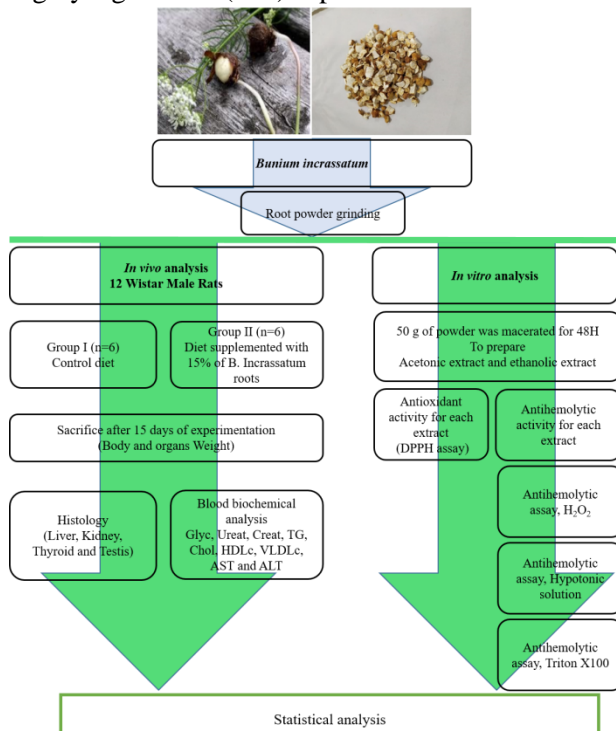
Bunium incrassatum

Root powder grinding

In vivo analysis
12 Wistar Male Rats

Group I (n=6)
Control diet

Group II (n=6)
Diet supplemented with 15% of B. Incrassatum roots

Sacrifice after 15 days of experimentation
(Body and organs Weight)

Histology
(Liver, Kidney, Thyroid and Testis)

Blood biochemical analysis
Glyc, Ureat, Creat, TG, Chol, HDLc, VLDLc, AST and ALT

In vitro analysis

50 g of powder was macerated for 48H
To prepare
Acetonic extract and ethanolic extract

Antioxidant activity for each extract
(DPPH assay)

Antihemolytic activity for each extract

Antihemolytic assay, $H_2O_2$

Antihemolytic assay, Hypotonic solution

Antihemolytic assay, Triton X100

Statistical analysis